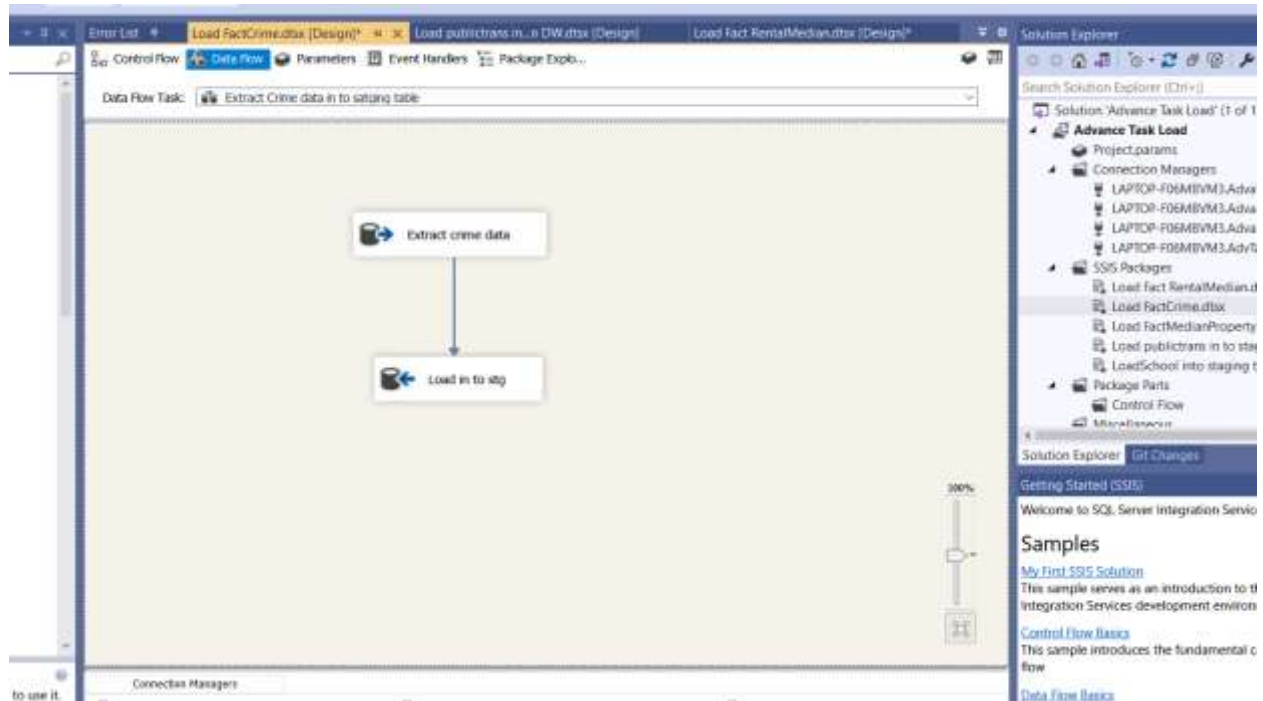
Error List
Load FactCrime.dtsx [Design]*
Load publictrans in...o DW.dtsx [Design]
Load Fact RentalMedian.dtsx [Design]*
Solution Explorer

Control Flow
Data Flow
Parameters
Event Handlers
Package Explo...

Data Flow Task: Extract Crime data in to satging table

Extract crime data

Load in to stg

100%

Connection Managers

to use it.

Search Solution Explorer (Ctrl+;)
Solution 'Advance Task Load' (1 of 1
Advance Task Load
Project.params
Connection Managers
LAPTOP-F06M8VM3.Adva
LAPTOP-F06M8VM3.Adva
LAPTOP-F06M8VM3.Adva
LAPTOP-F06M8VM3.AdvT
SSIS Packages
Load fact RentalMedian.d
Load FactCrime.dtsx
Load FactMedianProperty
Load publictrans in to sta
LoadSchool into staging t
Package Parts
Control Flow
Miscellaneous

Solution Explorer
Git Changes

Getting Started (SSIS)
Welcome to SQL Server Integration Servic

Samples
My First SSIS Solution
This sample serves as an introduction to th Integration Services development environ

Control Flow Basics
This sample introduces the fundamental c flow

Data Flow Basics